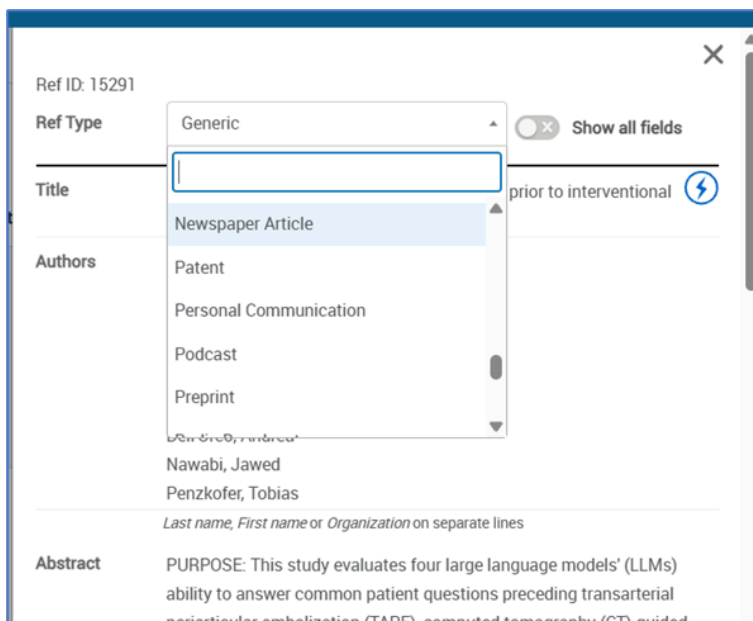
×

Ref ID: 15291

Ref Type

Generic

Show all fields

Title

prior to interventional

Newspaper Article

Patent

Personal Communication

Podcast

Preprint

Authors

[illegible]

Nawabi, Jawed

Penzkofer, Tobias

Last name, First name or Organization on separate lines

Abstract

PURPOSE: This study evaluates four large language models' (LLMs) ability to answer common patient questions preceding transarterial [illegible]